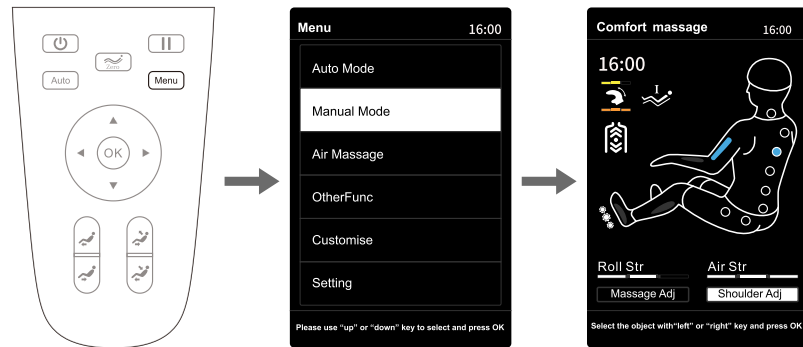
Auto

Zero

Menu

OK

Menu 16:00

Auto Mode

Manual Mode

Air Massage

OtherFunc

Customise

Setting

Please use "up" or "down" key to select and press OK

Comfort massage 16:00

16:00

Roll Str

Air Str

Massage Adj

Shoulder Adj

Select the object with"left" or "right" key and press OK